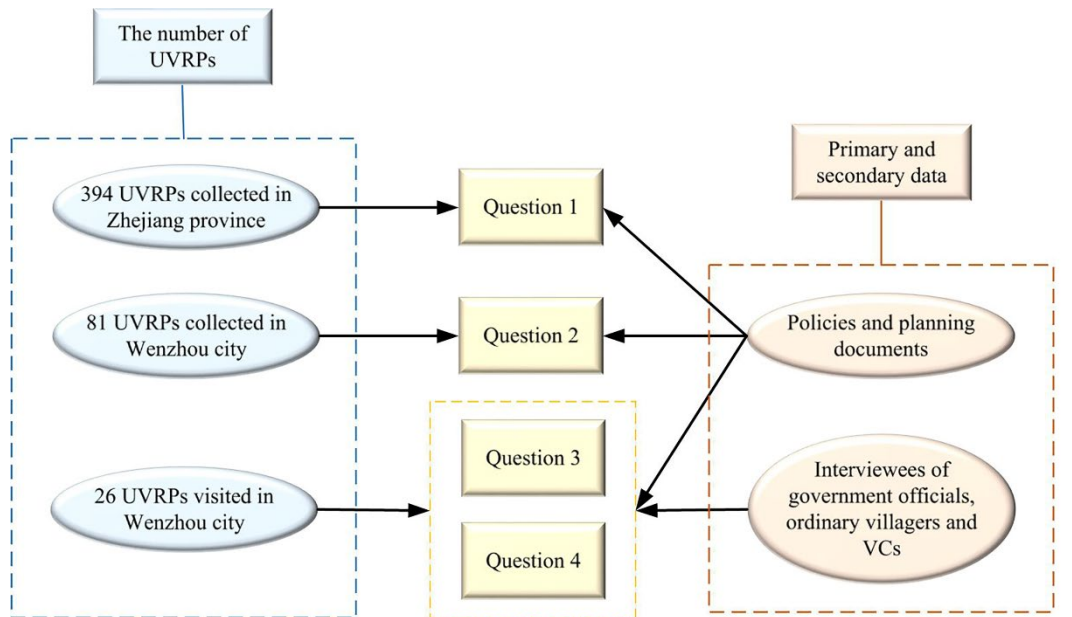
The number of UVRPs

394 UVRPs collected in Zhejiang province

81 UVRPs collected in Wenzhou city

26 UVRPs visited in Wenzhou city

Question 1

Question 2

Question 3

Question 4

Primary and secondary data

Policies and planning documents

Interviewees of government officials, ordinary villagers and VCs